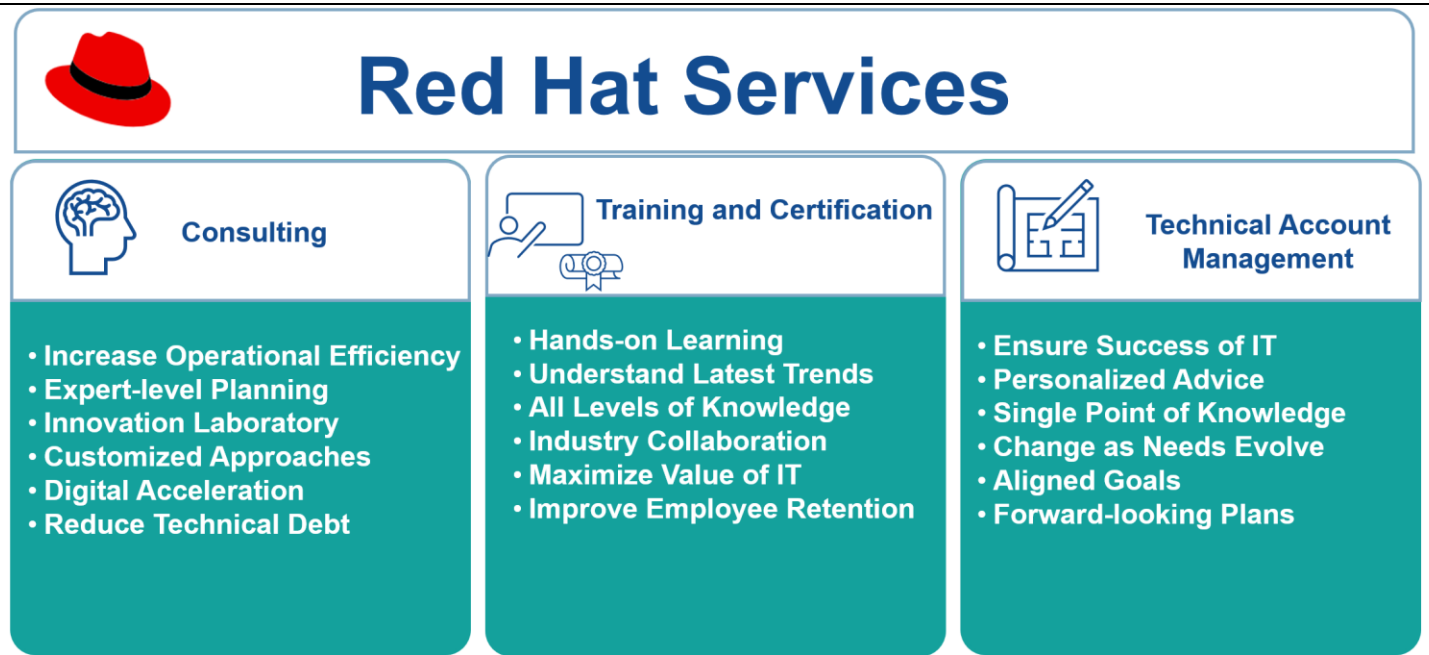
Red Hat Services

Consulting

• Increase Operational Efficiency
• Expert-level Planning
• Innovation Laboratory
• Customized Approaches
• Digital Acceleration
• Reduce Technical Debt

Training and Certification

• Hands-on Learning
• Understand Latest Trends
• All Levels of Knowledge
• Industry Collaboration
• Maximize Value of IT
• Improve Employee Retention

Technical Account Management

• Ensure Success of IT
• Personalized Advice
• Single Point of Knowledge
• Change as Needs Evolve
• Aligned Goals
• Forward-looking Plans